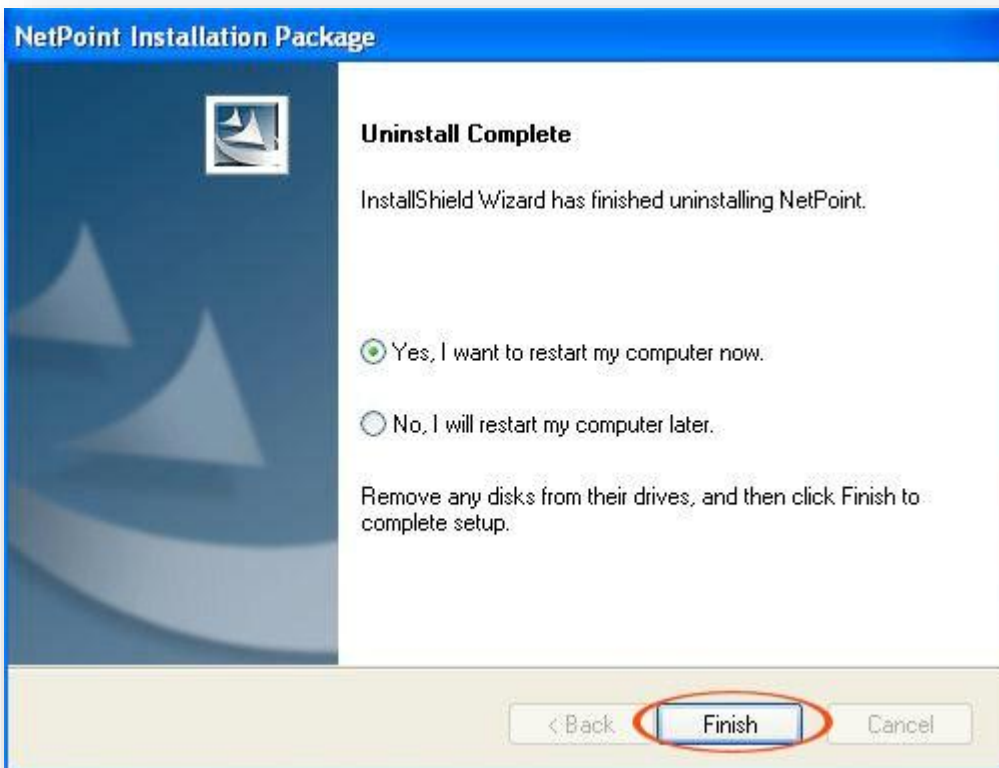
NetPoint Installation Package

Uninstall Complete

InstallShield Wizard has finished uninstalling NetPoint.

Yes, I want to restart my computer now.

No, I will restart my computer later.

Remove any disks from their drives, and then click Finish to complete setup.

< Back

Finish

Cancel